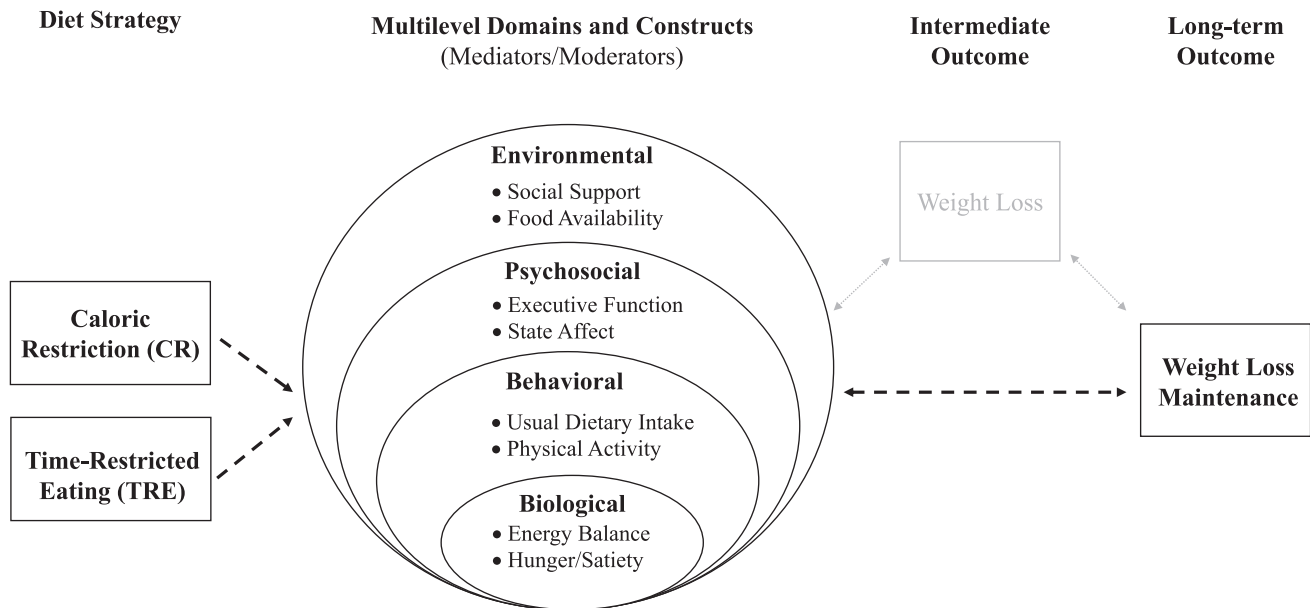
Diet Strategy

Multilevel Domains and Constructs
(Mediators/Moderators)

Intermediate Outcome

Long-term Outcome

Environmental
• Social Support
• Food Availability

Psychosocial
• Executive Function
• State Affect

Behavioral
• Usual Dietary Intake
• Physical Activity

Biological
• Energy Balance
• Hunger/Satiety

Caloric Restriction (CR)

Time-Restricted Eating (TRE)

Weight Loss

Weight Loss Maintenance